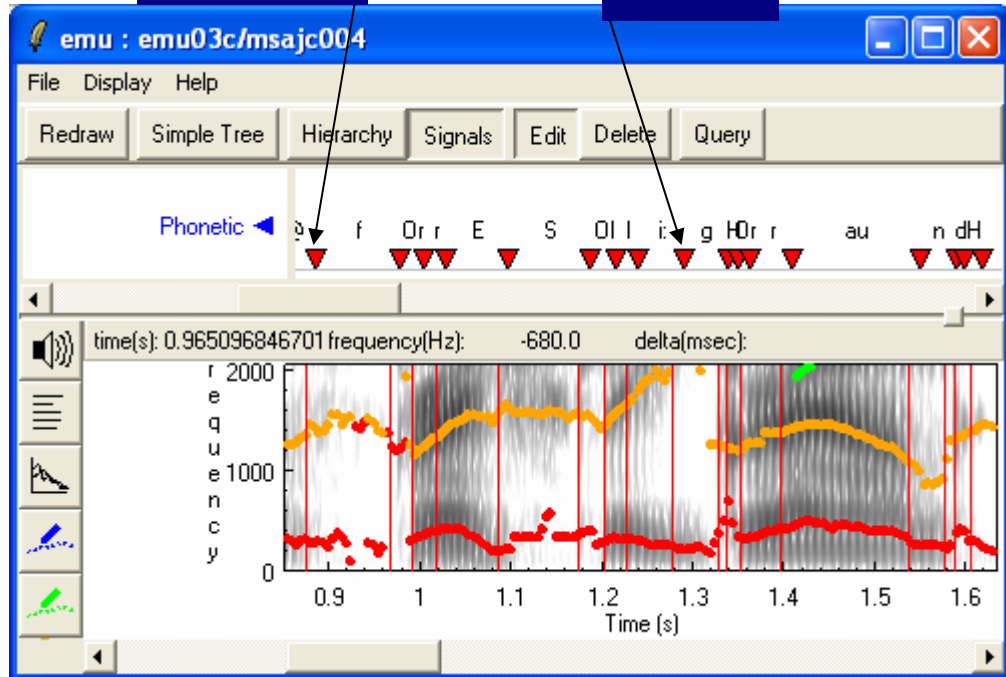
emu : emu03c/msajc004

File Display Help

Redraw Simple Tree Hierarchy Signals Edit Delete Query

Phonetic

@ f Or r E S Ol l i: g H Or r au n dH

time(s): 0.965096846701 frequency(Hz): -680.0 delta(msec):

f r e q u e n c y

2000

1000

0

0.9 1 1.1 1.2 1.3 1.4 1.5 1.6

Time (s)